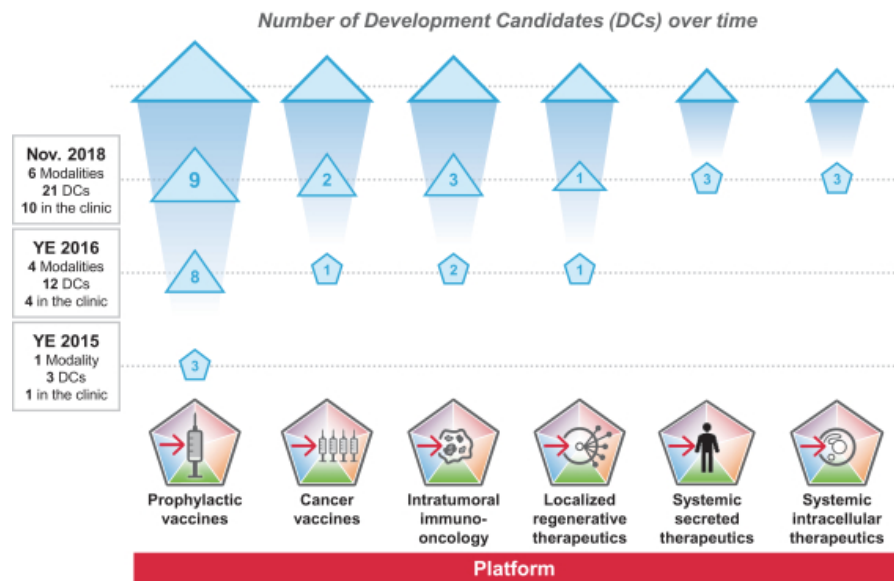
Number of Development Candidates (DCs) over time

Nov. 2018
6 Modalities
21 DCs
10 in the clinic

YE 2016
4 Modalities
12 DCs
4 in the clinic

YE 2015
1 Modality
3 DCs
1 in the clinic

9
2
3
1
3
3

8
1
2
1

3

Prophylactic vaccines

Cancer vaccines

Intratumoral immuno-oncology

Localized regenerative therapeutics

Systemic secreted therapeutics

Systemic intracellular therapeutics

Platform